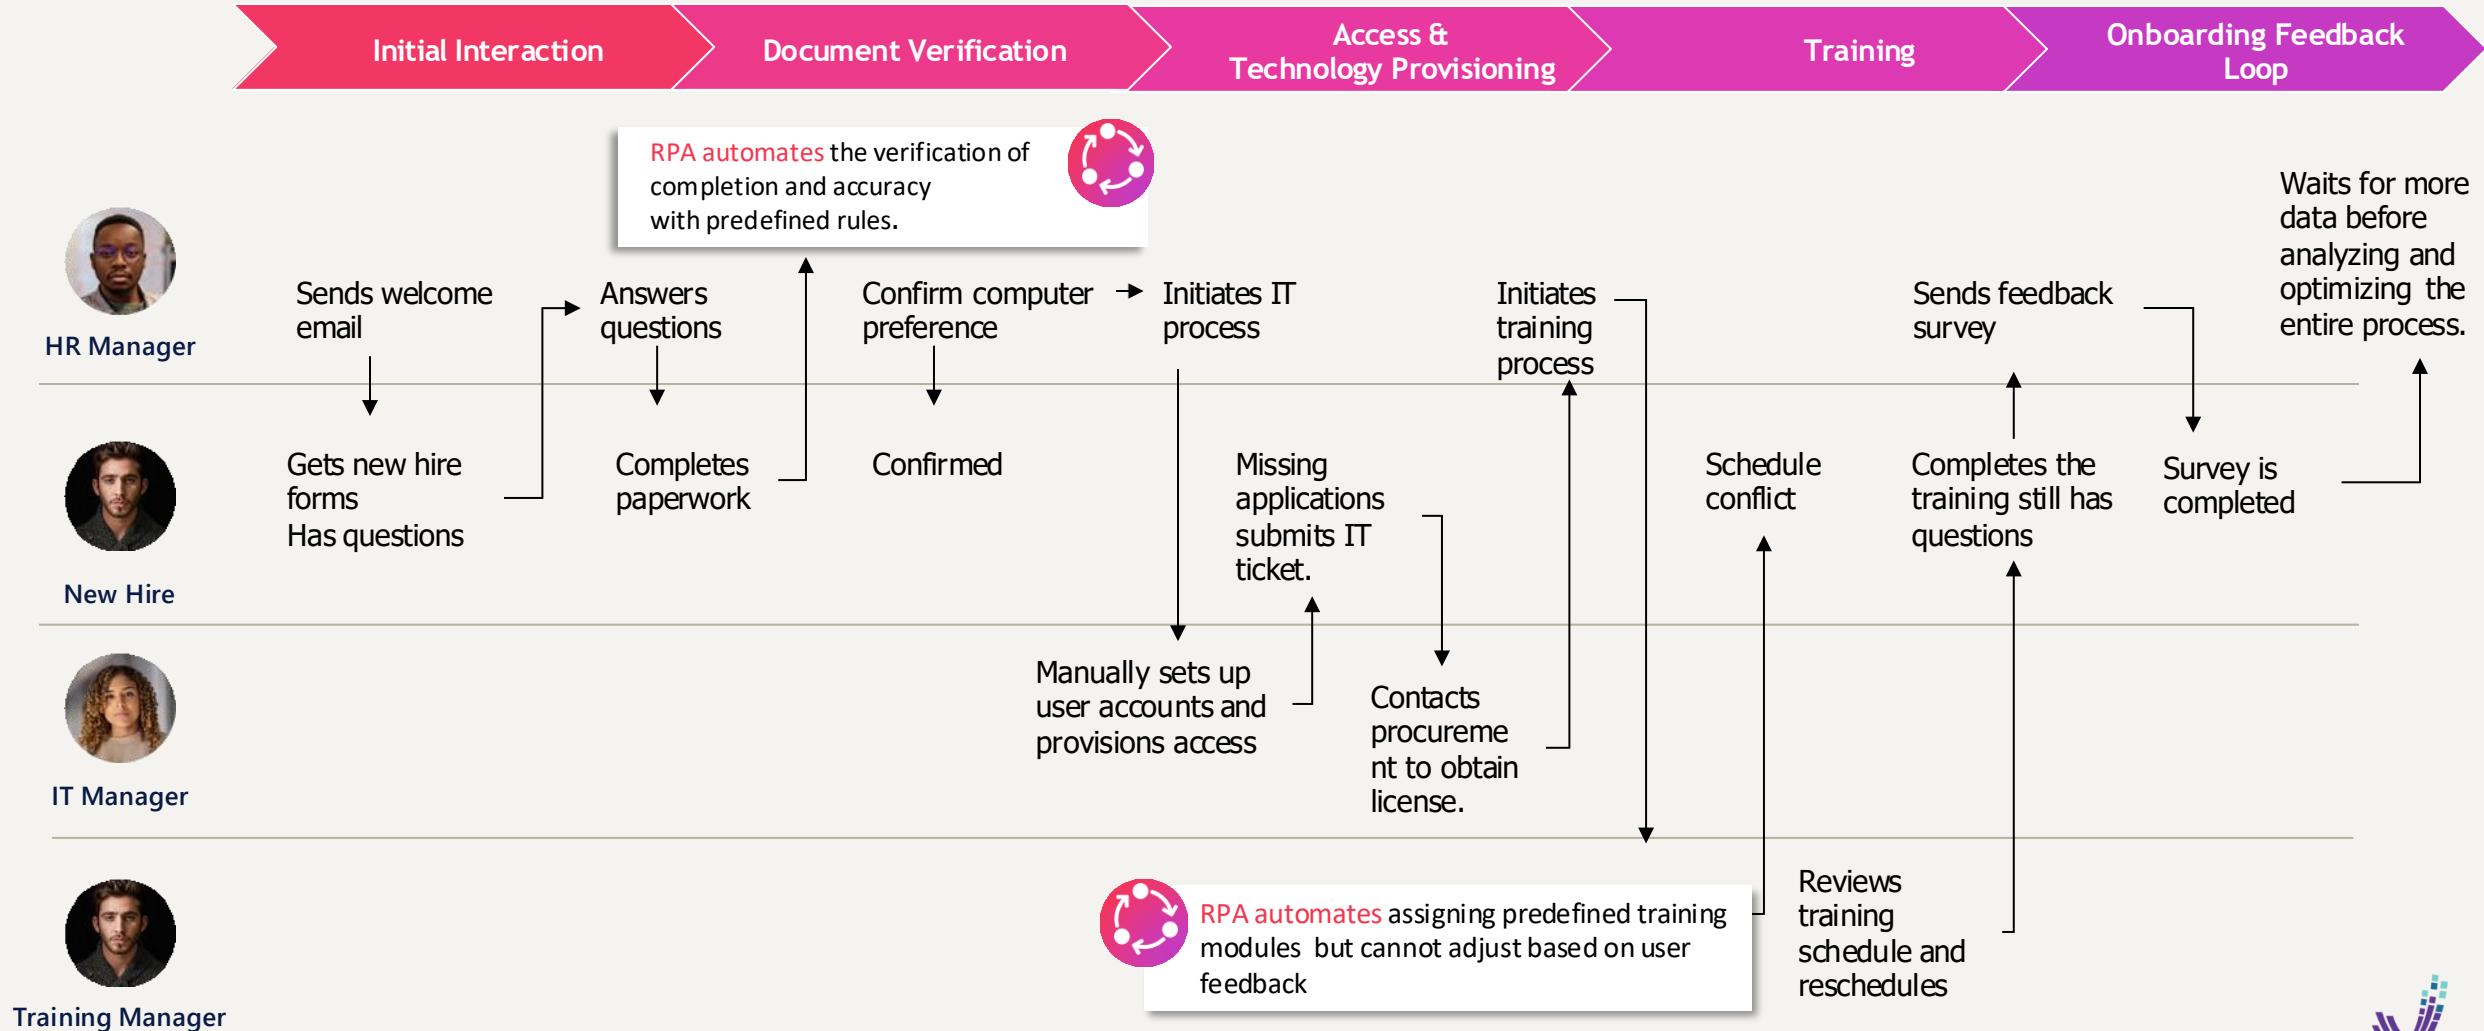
Initial Interaction

Document Verification

Access & Technology Provisioning

Training

Onboarding Feedback Loop

RPA automates the verification of completion and accuracy with predefined rules.

HR Manager

Sends welcome email

Answers questions

Confirm computer preference

Initiates IT process

Initiates training process

Sends feedback survey

Waits for more data before analyzing and optimizing the entire process.

New Hire

Gets new hire forms
Has questions

Completes paperwork

Confirmed

Missing applications submits IT ticket.

Schedule conflict

Completes the training still has questions

Survey is completed

IT Manager

Manually sets up user accounts and provisions access

Contacts procurement to obtain license.

Training Manager

RPA automates assigning predefined training modules but cannot adjust based on user feedback

Reviews training schedule and reschedules